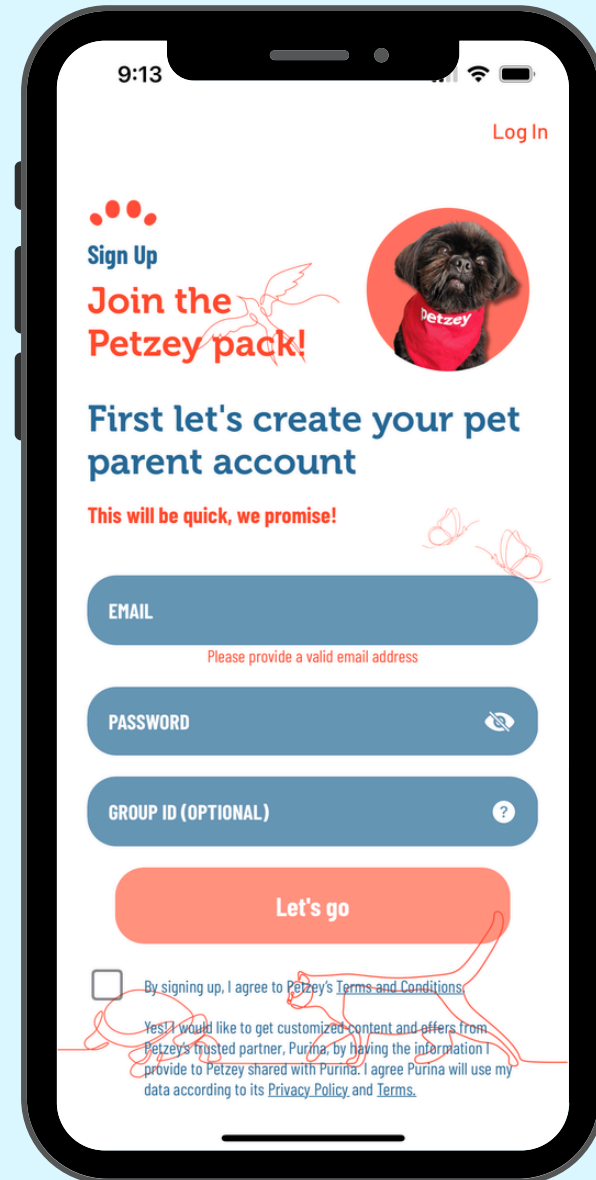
9:13

Log In

Sign Up

Join the Petzey pack!

Petzey

First let's create your pet parent account

This will be quick, we promise!

EMAIL

Please provide a valid email address

PASSWORD

GROUP ID (OPTIONAL)

?

Let's go

By signing up, I agree to Petzey's Terms and Conditions.

Yes! I would like to get customized content and offers from Petzey's trusted partner, Purina, by having the information I provide to Petzey shared with Purina. I agree Purina will use my data according to its Privacy Policy and Terms.